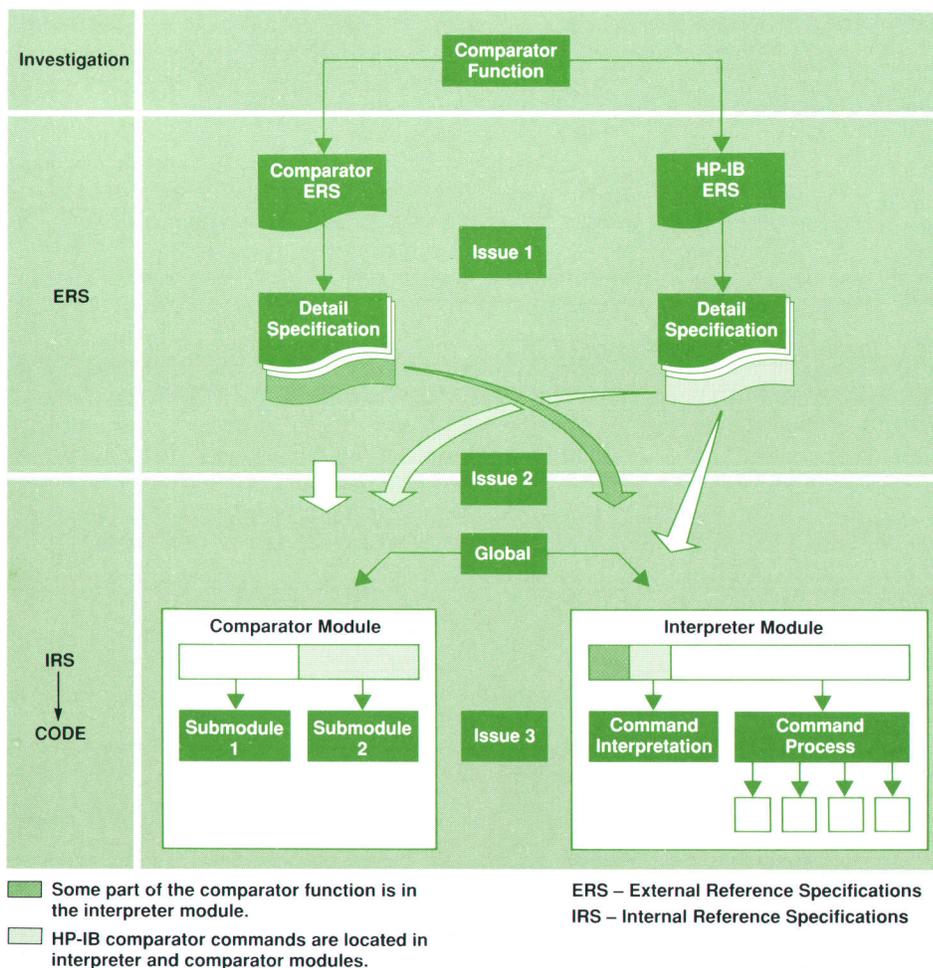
Investigation

Comparator Function

Comparator ERS

HP-IB ERS

Issue 1

ERS

Detail Specification

Detail Specification

Issue 2

Global

Comparator Module

Interpreter Module

IRS
CODE

Submodule 1

Submodule 2

Issue 3

Command Interpretation

Command Process

Some part of the comparator function is in the interpreter module.

HP-IB comparator commands are located in interpreter and comparator modules.

ERS – External Reference Specifications
IRS – Internal Reference Specifications